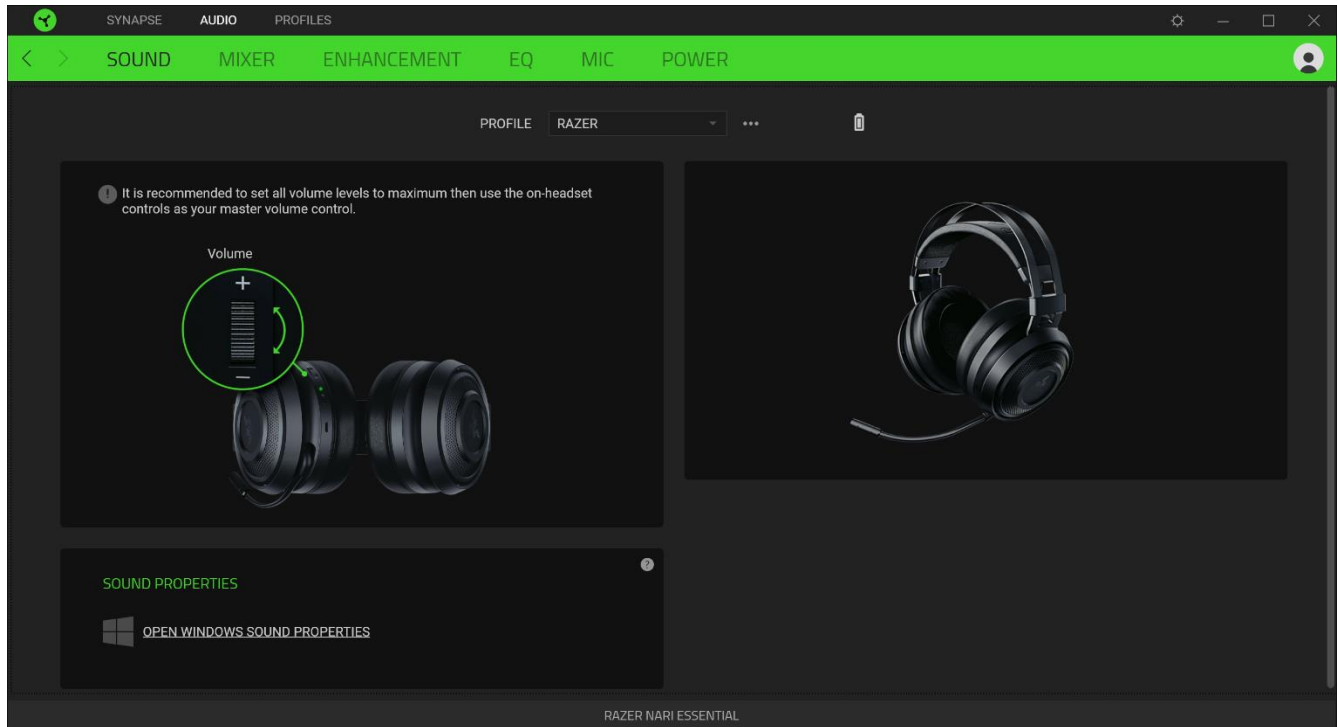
SYNAPSE AUDIO PROFILES

SOUND MIXER ENHANCEMENT EQ MIC POWER

PROFILE RAZER •••

It is recommended to set all volume levels to maximum then use the on-headset controls as your master volume control.

Volume

+

−

SOUND PROPERTIES

OPEN WINDOWS SOUND PROPERTIES

RAZER NARI ESSENTIAL